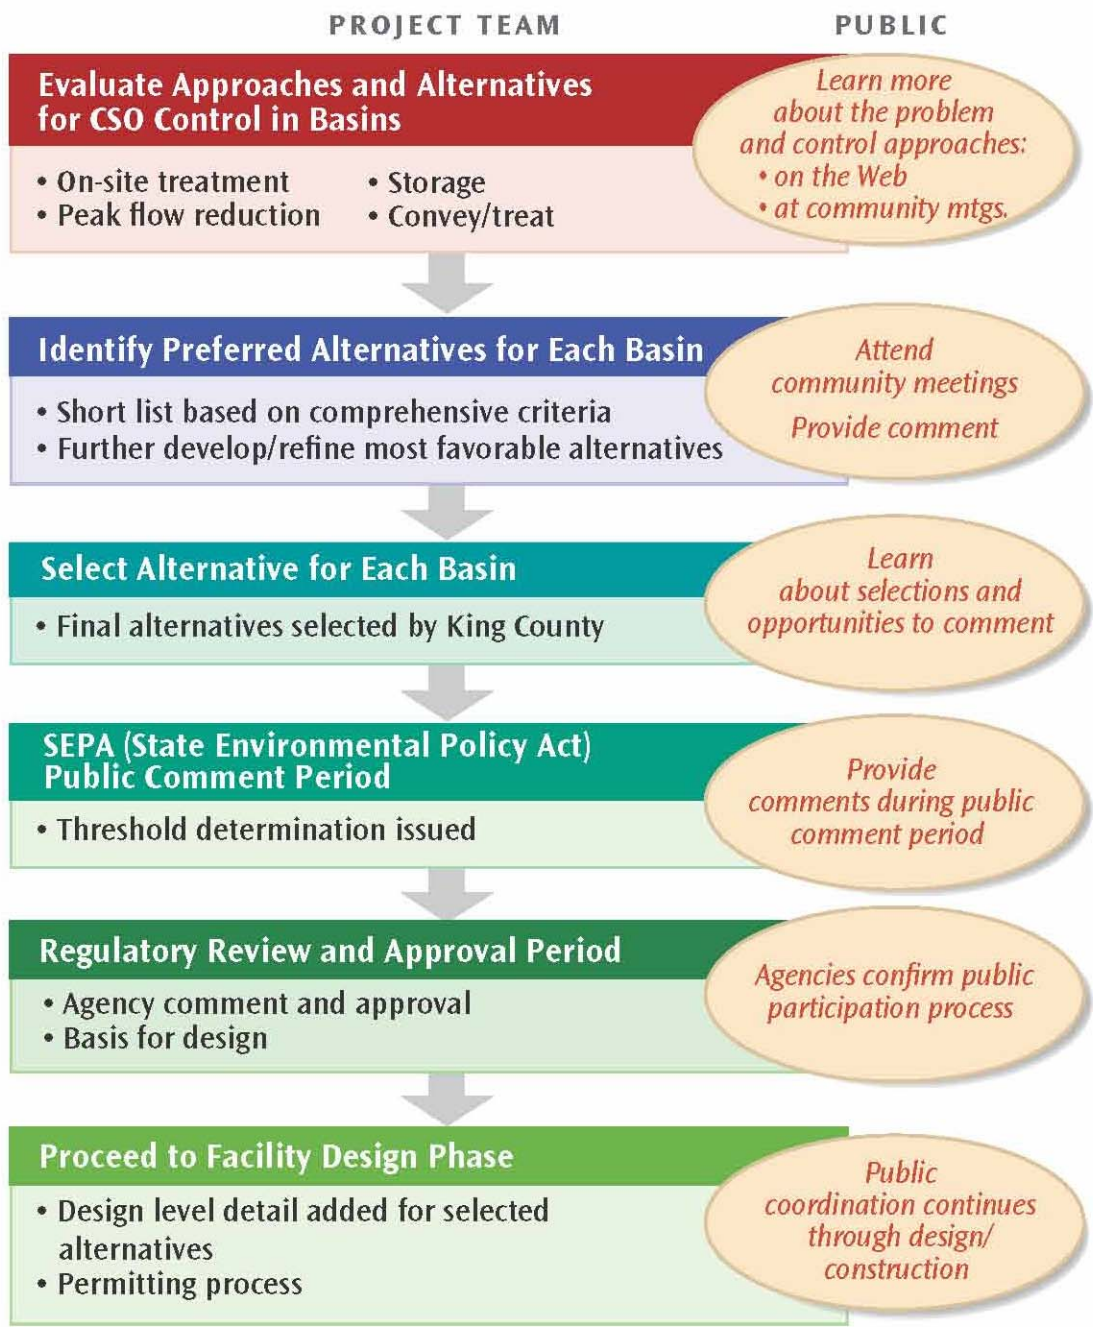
PROJECT TEAM

PUBLIC

Evaluate Approaches and Alternatives for CSO Control in Basins

• On-site treatment
• Peak flow reduction

• Storage
• Convey/treat

Learn more about the problem and control approaches:
• on the Web
• at community mtgs.

Identify Preferred Alternatives for Each Basin

• Short list based on comprehensive criteria
• Further develop/refine most favorable alternatives

Attend community meetings

Provide comment

Select Alternative for Each Basin

• Final alternatives selected by King County

Learn about selections and opportunities to comment

SEPA (State Environmental Policy Act) Public Comment Period

• Threshold determination issued

Provide comments during public comment period

Regulatory Review and Approval Period

• Agency comment and approval
• Basis for design

Agencies confirm public participation process

Proceed to Facility Design Phase

• Design level detail added for selected alternatives
• Permitting process

Public coordination continues through design/ construction